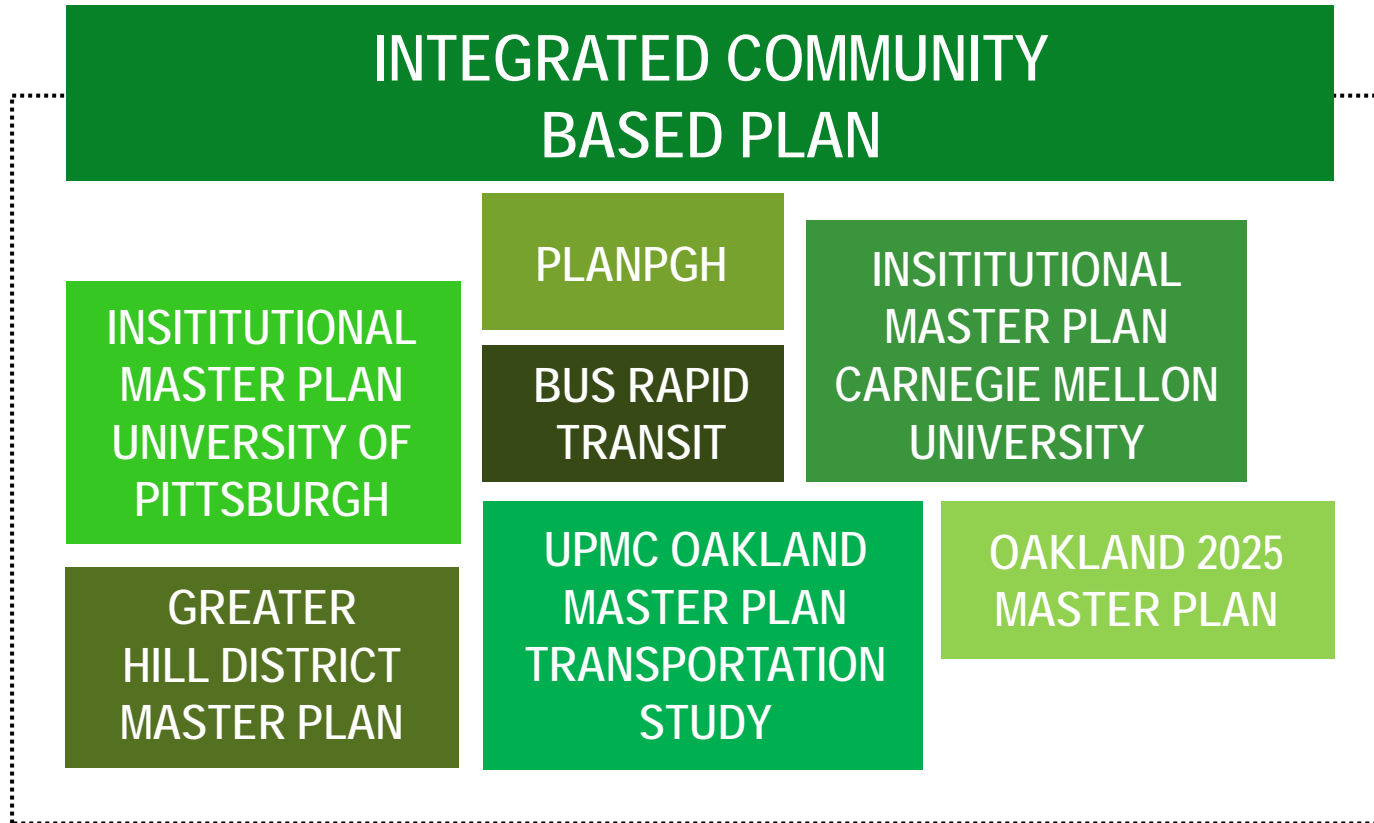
INTEGRATED COMMUNITY BASED PLAN

PLANPGH

INSITITUTIONAL MASTER PLAN CARNEGIE MELLON UNIVERSITY

INSITITUTIONAL MASTER PLAN UNIVERSITY OF PITTSBURGH

BUS RAPID TRANSIT

UPMC OAKLAND MASTER PLAN TRANSPORTATION STUDY

OAKLAND 2025 MASTER PLAN

GREATER HILL DISTRICT MASTER PLAN